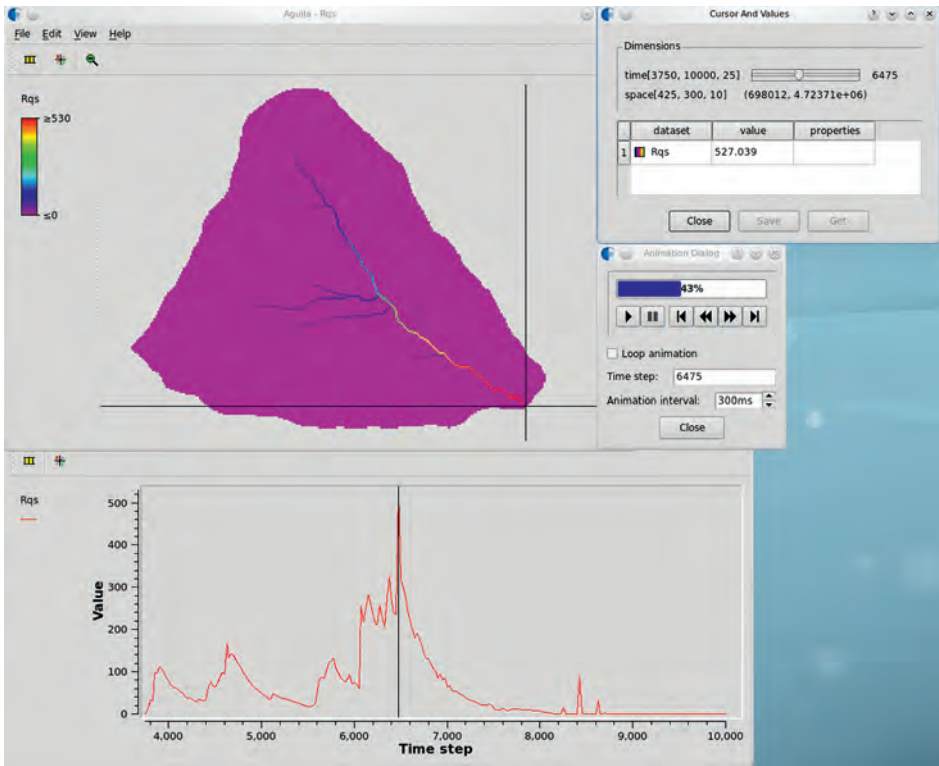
Aguila - Rqs

File Edit View Help

Rqs

≥530

≤0

Cursor And Values

Dimensions

time[3750, 10000, 25] 6475

space[425, 300, 10] (698012, 4.72371e+06)

| | dataset | value | properties |
|---|---|---|---|
| 1 | Rqs | 527.039 | |

Close Save Get

Animation Dialog

43%

Loop animation

Time step: 6475

Animation interval: 300ms

Close

Rqs

500

400

300

200

100

0

Value

4,000 5,000 6,000 7,000 8,000 9,000 10,000

Time step